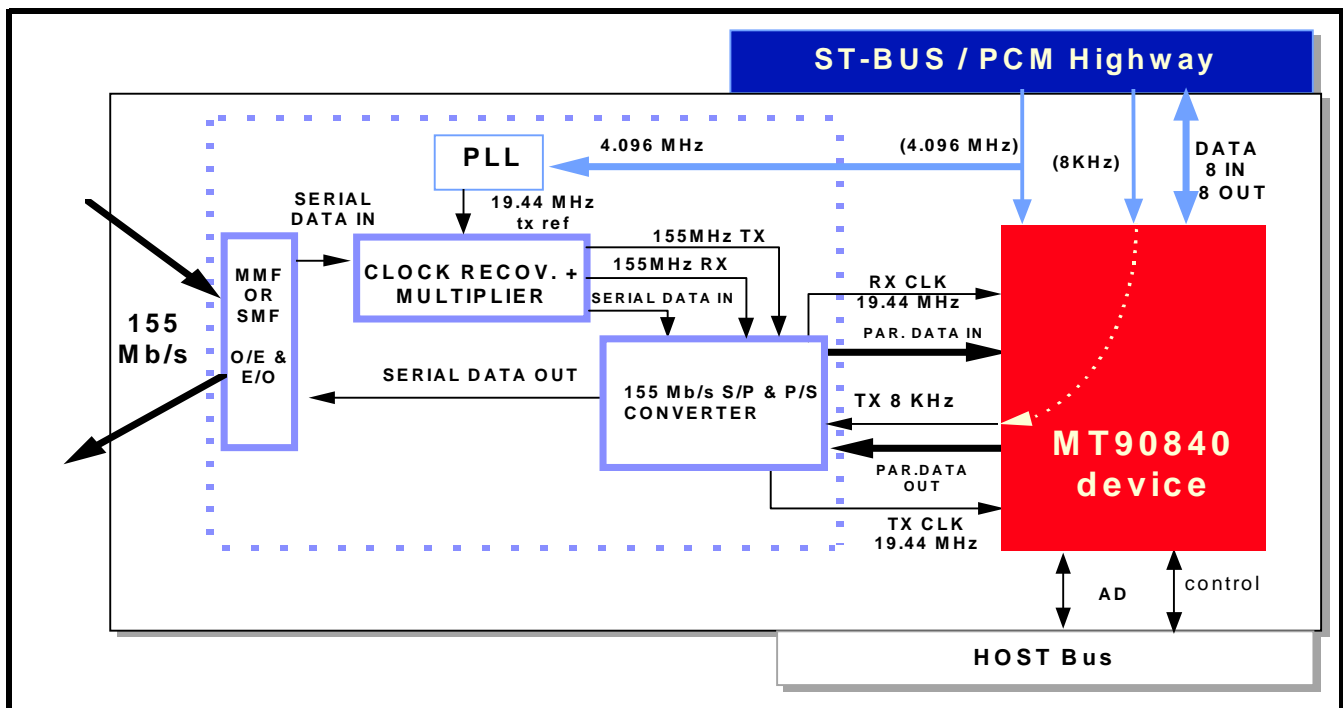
ST-BUS / PCM Highway

PLL

4.096 MHz

(4.096 MHz)

(8KHz)

DATA
8 IN
8 OUT

SERIAL
DATA IN

19.44 MHz
tx ref

155MHz TX

155MHz RX

SERIAL DATA IN

MMF
OR
SMF

O/E &
E/O

CLOCK RECOV. +
MULTIPLIER

155
Mb/s

RX CLK
19.44 MHz

PAR. DATA IN

SERIAL DATA OUT

155 Mb/s S/P & P/S
CONVERTER

TX 8 KHz

MT90840
device

PAR.DATA
OUT

TX CLK
19.44 MHz

AD

control

HOST Bus